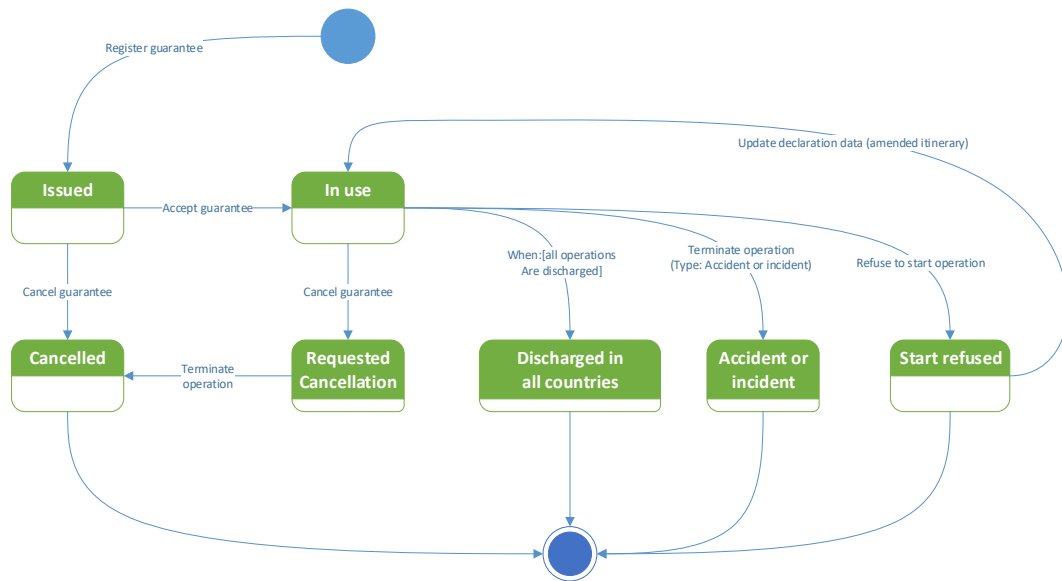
Register guarantee

Update declaration data (amended itinerary)

Issued

Accept guarantee

In use

When:[all operations Are discharged]

Terminate operation (Type: Accident or incident)

Refuse to start operation

Cancel guarantee

Cancel guarantee

Cancelled

Terminate operation

Requested Cancellation

Discharged in all countries

Accident or incident

Start refused